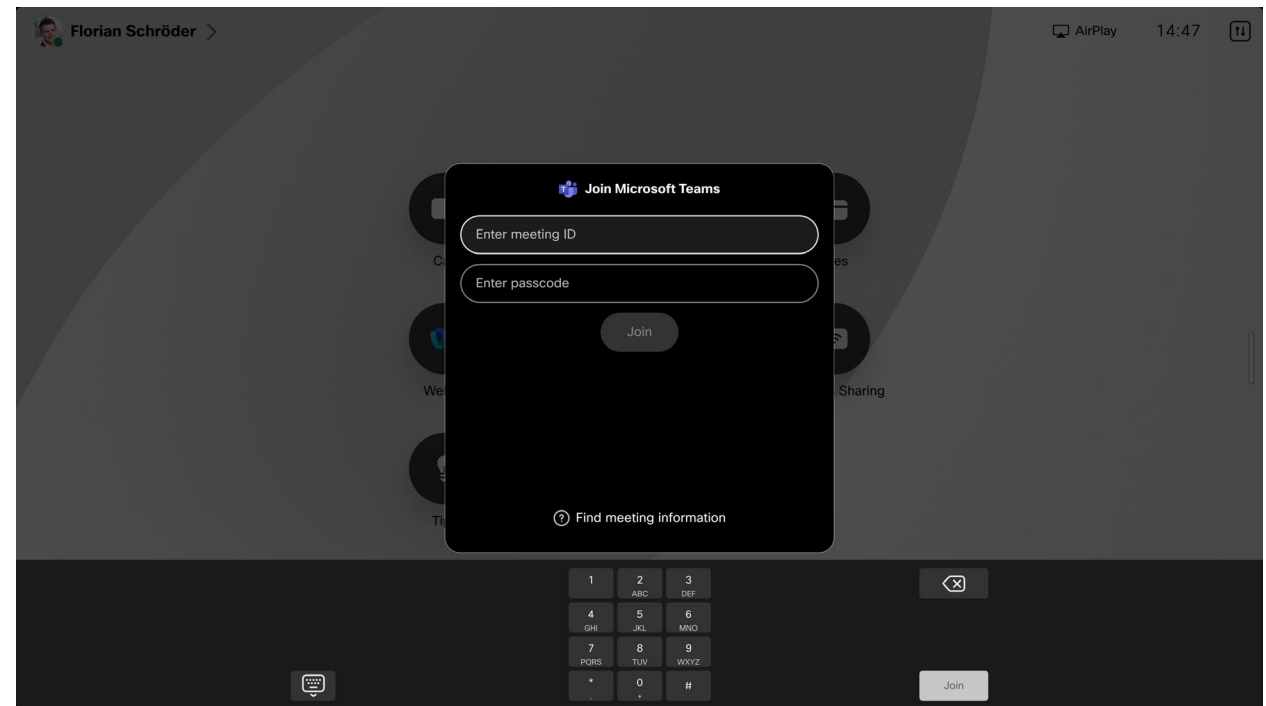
Florian Schröder >

AirPlay 14:47

C

es

We

Sharing

Ti

Join Microsoft Teams

Enter meeting ID

Enter passcode

Join

Find meeting information

1
2 ABC
3 DEF
4 GHI
5 JKL
6 MNO
7 PQRS
8 TUV
9 WXYZ
*
0 +
#

Join